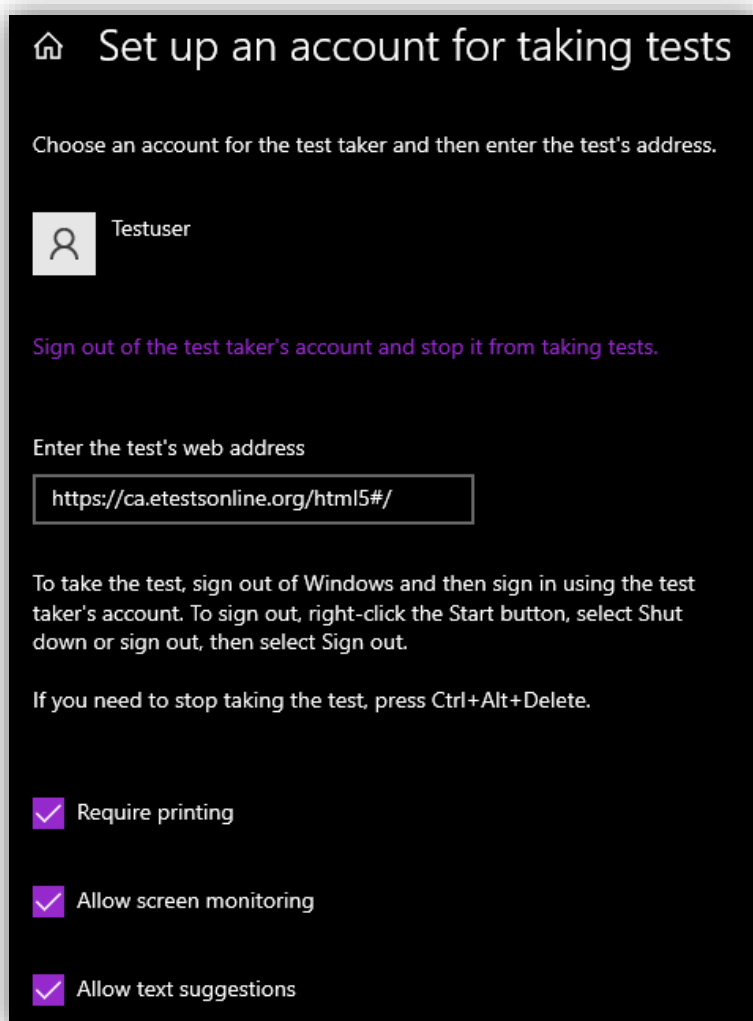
Set up an account for taking tests

Choose an account for the test taker and then enter the test's address.

Testuser

Sign out of the test taker's account and stop it from taking tests.

Enter the test's web address

https://ca.etestsonline.org/html5#/

To take the test, sign out of Windows and then sign in using the test taker's account. To sign out, right-click the Start button, select Shut down or sign out, then select Sign out.

If you need to stop taking the test, press Ctrl+Alt+Delete.

Require printing

Allow screen monitoring

Allow text suggestions